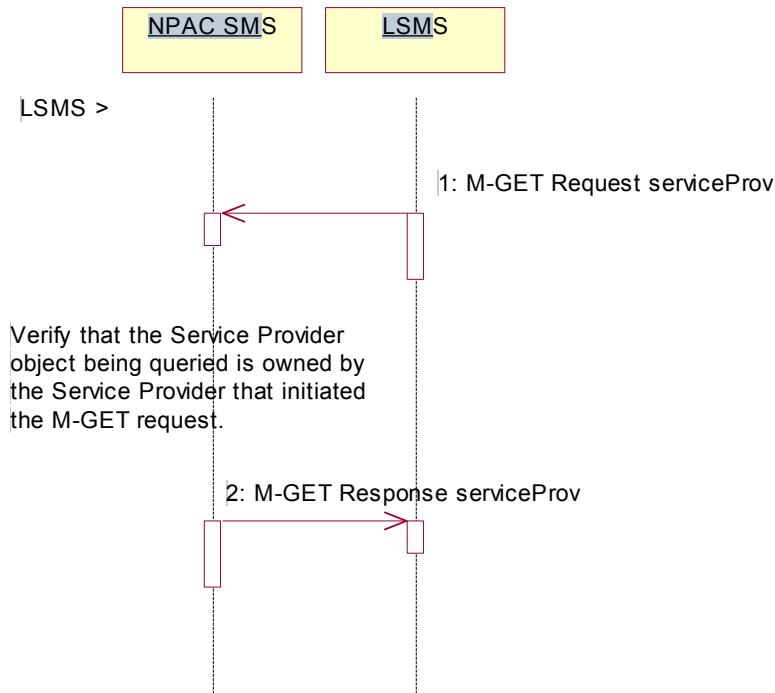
NPAC SMS

LSMS

LSMS >

1: M-GET Request serviceProv

Verify that the Service Provider object being queried is owned by the Service Provider that initiated the M-GET request.

2: M-GET Response serviceProv